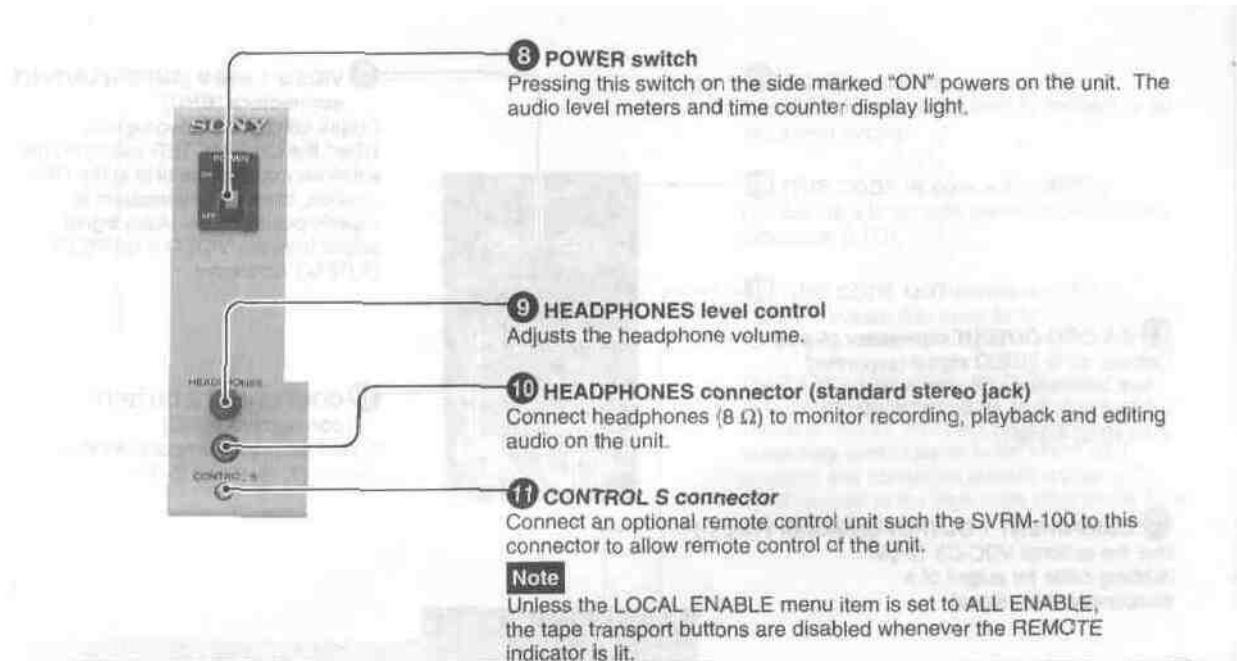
SONY

POWER

ON

OFF

HEADPHONES

CONTROL S

8 POWER switch
Pressing this switch on the side marked "ON" powers on the unit. The audio level meters and time counter display light.

9 HEADPHONES level control
Adjusts the headphone volume.

10 HEADPHONES connector (standard stereo jack)
Connect headphones (8 Ω) to monitor recording, playback and editing audio on the unit.

11 CONTROL S connector
Connect an optional remote control unit such the SVRM-100 to this connector to allow remote control of the unit.

Note
Unless the LOCAL ENABLE menu item is set to ALL ENABLE, the tape transport buttons are disabled whenever the REMOTE indicator is lit.